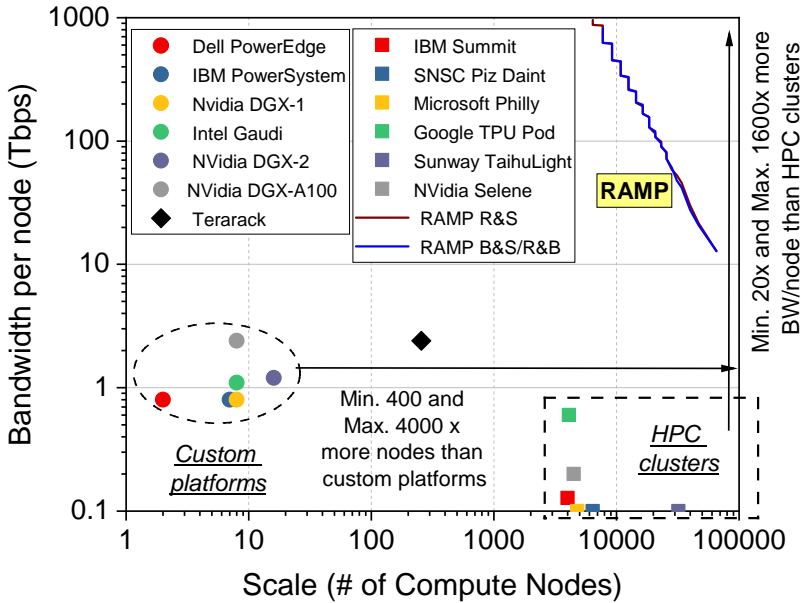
Bandwidth per node (Tbps)

1000
100
10
1
0.1

Dell PowerEdge
IBM PowerSystem
Nvidia DGX-1
Intel Gaudi
NVidia DGX-2
NVidia DGX-A100
Terarack

IBM Summit
SNSC Piz Daint
Microsoft Philly
Google TPU Pod
Sunway TaihuLight
NVidia Selene
RAMP R&S
RAMP B&S/R&B

RAMP

Min. 20x and Max. 1600x more BW/node than HPC clusters

Min. 400 and Max. 4000 x more nodes than custom platforms

Custom platforms

HPC clusters

1
10
100
1000
10000
100000

Scale (# of Compute Nodes)